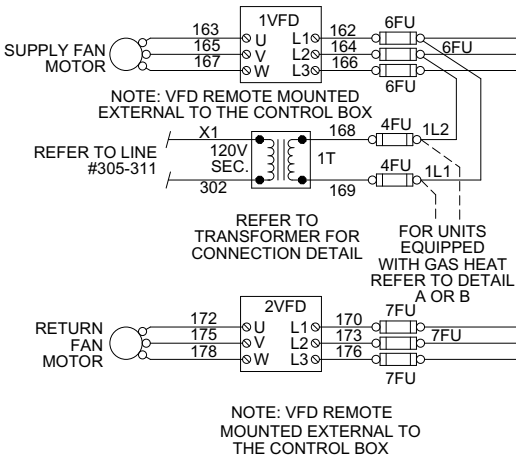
SUPPLY FAN MOTOR

163
165
167

1VFD
U
V
W
L1
L2
L3

162
164
166

6FU
6FU
6FU

NOTE: VFD REMOTE MOUNTED EXTERNAL TO THE CONTROL BOX

REFER TO LINE #305-311

X1
120V SEC.
302

1T

168
169

4FU
1L2
4FU
1L1

REFER TO TRANSFORMER FOR CONNECTION DETAIL

FOR UNITS EQUIPPED WITH GAS HEAT REFER TO DETAIL A OR B

RETURN FAN MOTOR

172
175
178

2VFD
U
V
W
L1
L2
L3

170
173
176

7FU
7FU
7FU

NOTE: VFD REMOTE MOUNTED EXTERNAL TO THE CONTROL BOX